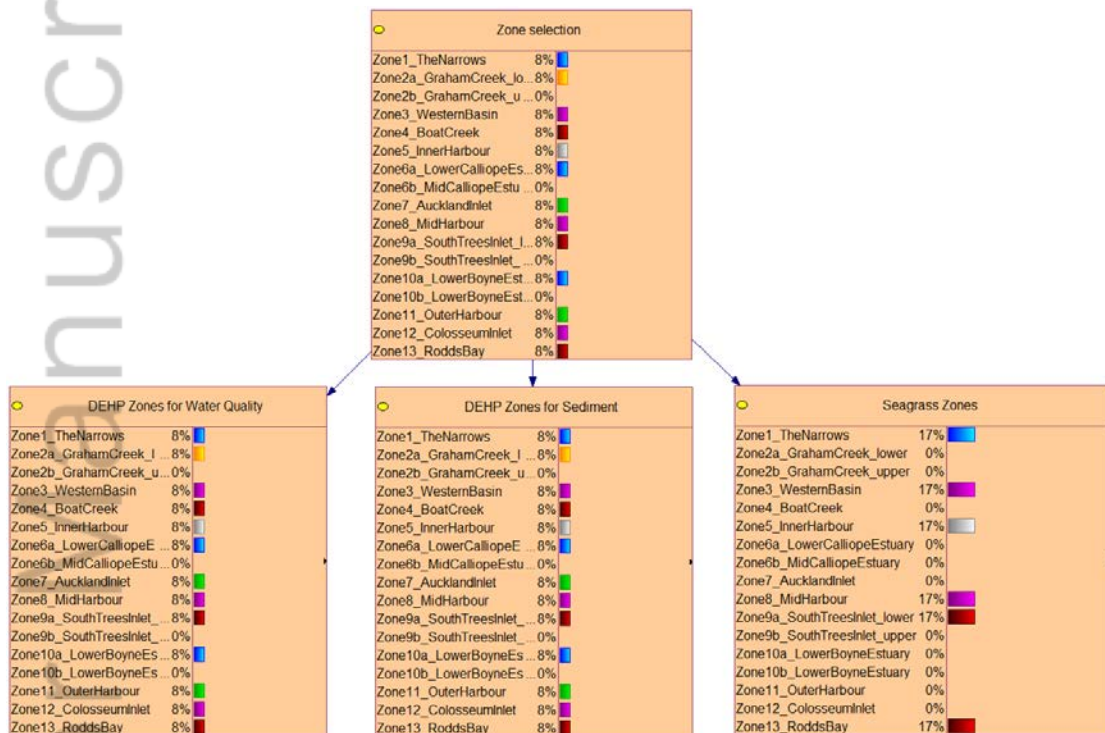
Zone selection

| | |
|---|---|
| Zone1_TheNarrows | 8% |
| Zone2a_GrahamCreek_lo... | 8% |
| Zone2b_GrahamCreek_u... | 0% |
| Zone3_WesternBasin | 8% |
| Zone4_BoatCreek | 8% |
| Zone5_InnerHarbour | 8% |
| Zone6a_LowerCalliopeEs... | 8% |
| Zone6b_MidCalliopeEstu... | 0% |
| Zone7_AucklandInlet | 8% |
| Zone8_MidHarbour | 8% |
| Zone9a_SouthTreesInlet_l... | 8% |
| Zone9b_SouthTreesInlet_... | 0% |
| Zone10a_LowerBoyneEst... | 8% |
| Zone10b_LowerBoyneEst... | 0% |
| Zone11_OuterHarbour | 8% |
| Zone12_ColosseumInlet | 8% |
| Zone13_RoddsBay | 8% |

DEHP Zones for Water Quality

| | |
|---|---|
| Zone1_TheNarrows | 8% |
| Zone2a_GrahamCreek_l... | 8% |
| Zone2b_GrahamCreek_u... | 0% |
| Zone3_WesternBasin | 8% |
| Zone4_BoatCreek | 8% |
| Zone5_InnerHarbour | 8% |
| Zone6a_LowerCalliopeE... | 8% |
| Zone6b_MidCalliopeEstu... | 0% |
| Zone7_AucklandInlet | 8% |
| Zone8_MidHarbour | 8% |
| Zone9a_SouthTreesInlet_... | 8% |
| Zone9b_SouthTreesInlet_... | 0% |
| Zone10a_LowerBoyneEs... | 8% |
| Zone10b_LowerBoyneEs... | 0% |
| Zone11_OuterHarbour | 8% |
| Zone12_ColosseumInlet | 8% |
| Zone13_RoddsBay | 8% |

DEHP Zones for Sediment

| | |
|---|---|
| Zone1_TheNarrows | 8% |
| Zone2a_GrahamCreek_l... | 8% |
| Zone2b_GrahamCreek_u... | 0% |
| Zone3_WesternBasin | 8% |
| Zone4_BoatCreek | 8% |
| Zone5_InnerHarbour | 8% |
| Zone6a_LowerCalliopeE... | 8% |
| Zone6b_MidCalliopeEstu... | 0% |
| Zone7_AucklandInlet | 8% |
| Zone8_MidHarbour | 8% |
| Zone9a_SouthTreesInlet_... | 8% |
| Zone9b_SouthTreesInlet... | 0% |
| Zone10a_LowerBoyneEs... | 8% |
| Zone10b_LowerBoyneEs... | 0% |
| Zone11_OuterHarbour | 8% |
| Zone12_ColosseumInlet | 8% |
| Zone13_RoddsBay | 8% |

Seagrass Zones

| | |
|---|---|
| Zone1_TheNarrows | 17% |
| Zone2a_GrahamCreek_lower | 0% |
| Zone2b_GrahamCreek_upper | 0% |
| Zone3_WesternBasin | 17% |
| Zone4_BoatCreek | 0% |
| Zone5_InnerHarbour | 17% |
| Zone6a_LowerCalliopeEstuary | 0% |
| Zone6b_MidCalliopeEstuary | 0% |
| Zone7_AucklandInlet | 0% |
| Zone8_MidHarbour | 17% |
| Zone9a_SouthTreesInlet_lower | 17% |
| Zone9b_SouthTreesInlet_upper | 0% |
| Zone10a_LowerBoyneEstuary | 0% |
| Zone10b_LowerBoyneEstuary | 0% |
| Zone11_OuterHarbour | 0% |
| Zone12_ColosseumInlet | 0% |
| Zone13_RoddsBay | 17% |